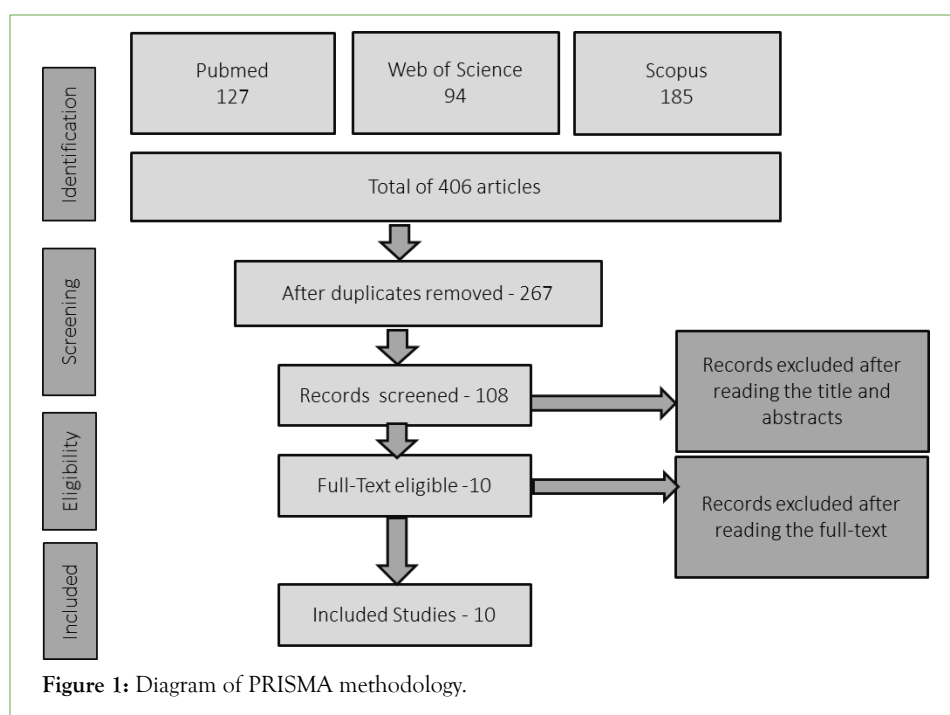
Identification

Pubmed
127

Web of Science
94

Scopus
185

Total of 406 articles

Screening

After duplicates removed - 267

Records screened - 108

Records excluded after reading the title and abstracts

Eligibility

Full-Text eligible -10

Records excluded after reading the full-text

Included

Included Studies - 10

**Figure 1:** Diagram of PRISMA methodology.